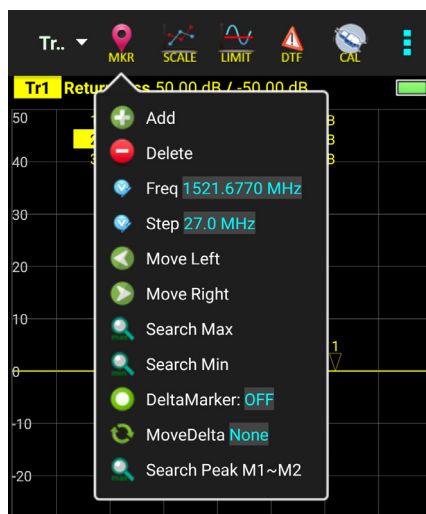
Tr..
MKR
SCALE
LIMIT
DTF
CAL

Tr1 Return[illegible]ss 50.00 dB / -50.00 dB

50
40
30
20
10
0
-10
-20

Add
Delete
Freq 1521.6770 MHz
Step 27.0 MHz
Move Left
Move Right
Search Max
Search Min
DeltaMarker: OFF
MoveDelta None
Search Peak M1~M2

1